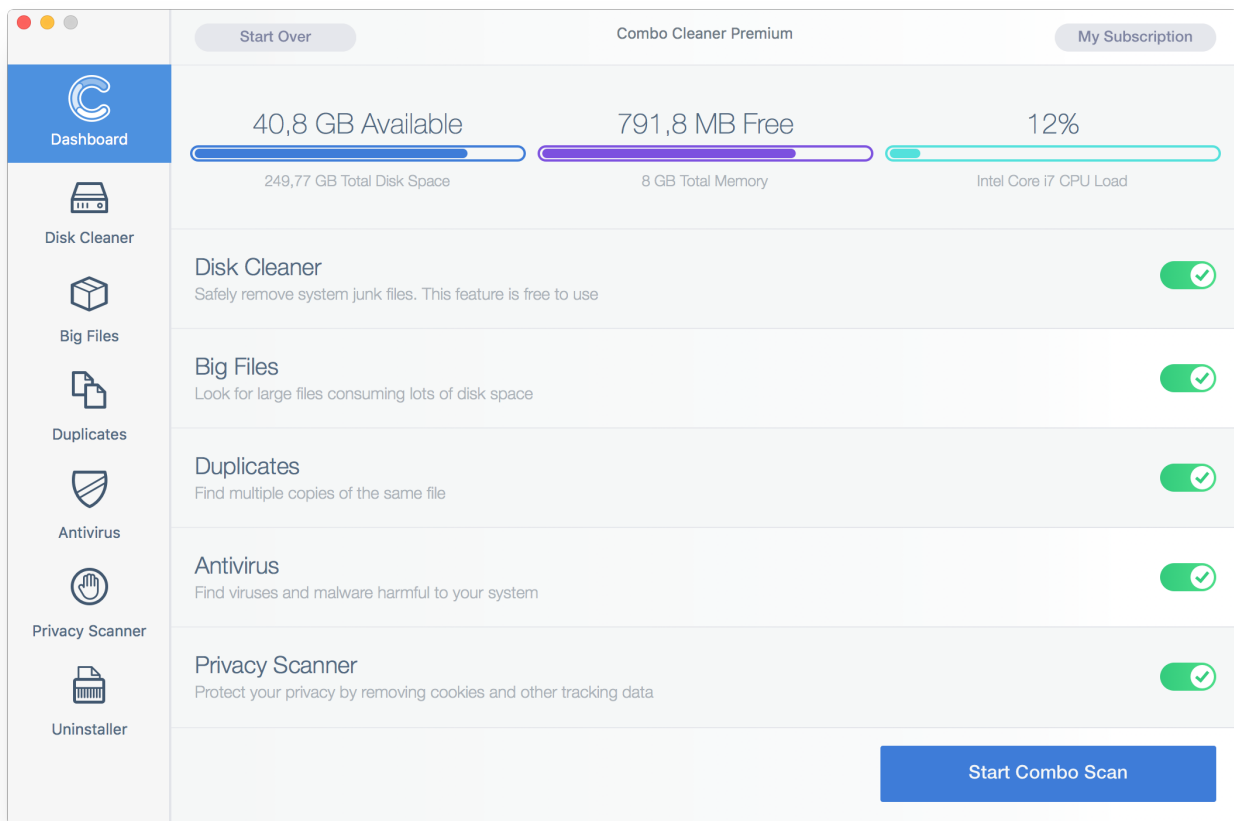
Start Over

Combo Cleaner Premium

My Subscription

Dashboard

Disk Cleaner

Big Files

Duplicates

Antivirus

Privacy Scanner

Uninstaller

40,8 GB Available
249,77 GB Total Disk Space

791,8 MB Free
8 GB Total Memory

12%
Intel Core i7 CPU Load

Disk Cleaner
Safely remove system junk files. This feature is free to use

Big Files
Look for large files consuming lots of disk space

Duplicates
Find multiple copies of the same file

Antivirus
Find viruses and malware harmful to your system

Privacy Scanner
Protect your privacy by removing cookies and other tracking data

Start Combo Scan